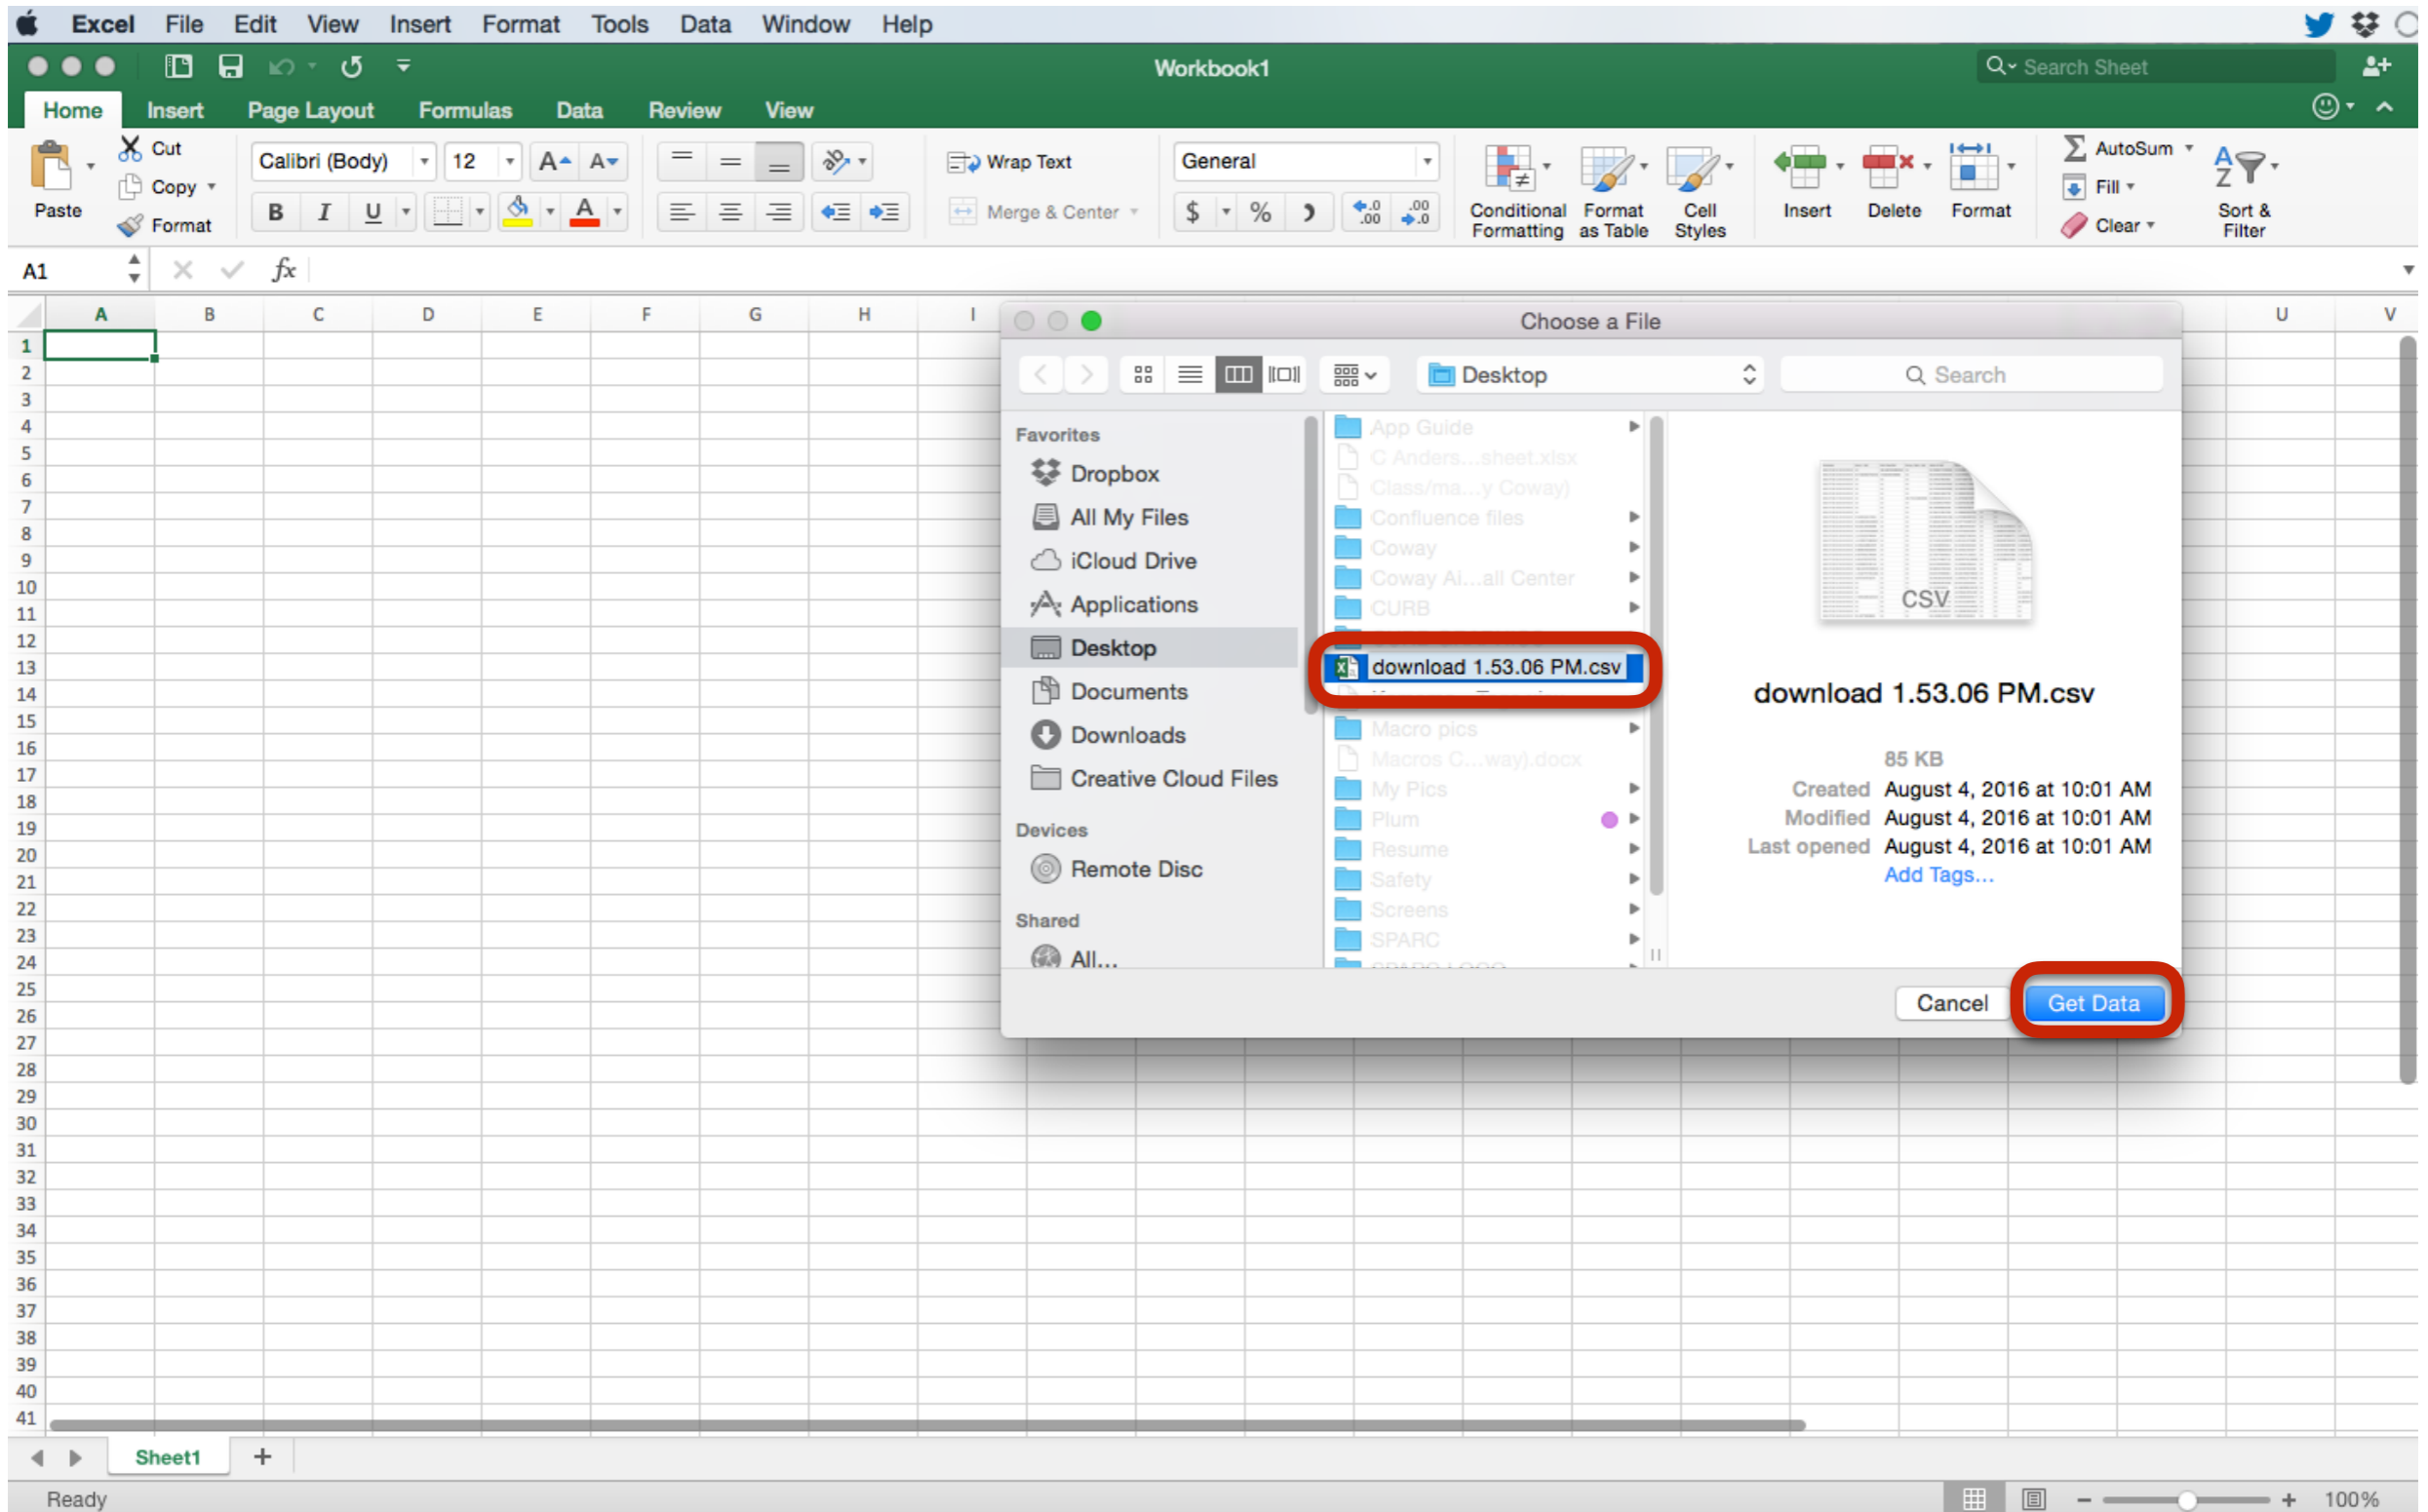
Excel File Edit View Insert Format Tools Data Window Help

Workbook1

Search Sheet

Home Insert Page Layout Formulas Data Review View

Paste Cut Copy Format

Calibri (Body) 12

B I U

Wrap Text

Merge & Center

General

$ %

Conditional Formatting

Format as Table

Cell Styles

Insert Delete Format

AutoSum Fill Clear

Sort & Filter

A1 fx

A B C D E F G H I U V

1 2 3 4 5 6 7 8 9 10 11 12 13 14 15 16 17 18 19 20 21 22 23 24 25 26 27 28 29 30 31 32 33 34 35 36 37 38 39 40 41

Choose a File

Desktop

Search

Favorites
Dropbox
All My Files
iCloud Drive
Applications
Desktop
Documents
Downloads
Creative Cloud Files
Devices
Remote Disc
Shared
All...

App Guide
C Anders...sheet.xlsx
Class/ma...y Coway)
Confluence files
Coway
Coway Ai...all Center
CURB
download 1.53.06 PM.csv
Macro pics
Macros C...way).docx
My Pics
Plum
Resume
Safety
Screens
SPARC

CSV

download 1.53.06 PM.csv

85 KB
Created August 4, 2016 at 10:01 AM
Modified August 4, 2016 at 10:01 AM
Last opened August 4, 2016 at 10:01 AM
Add Tags...

Cancel Get Data

Sheet1 +

Ready

100%